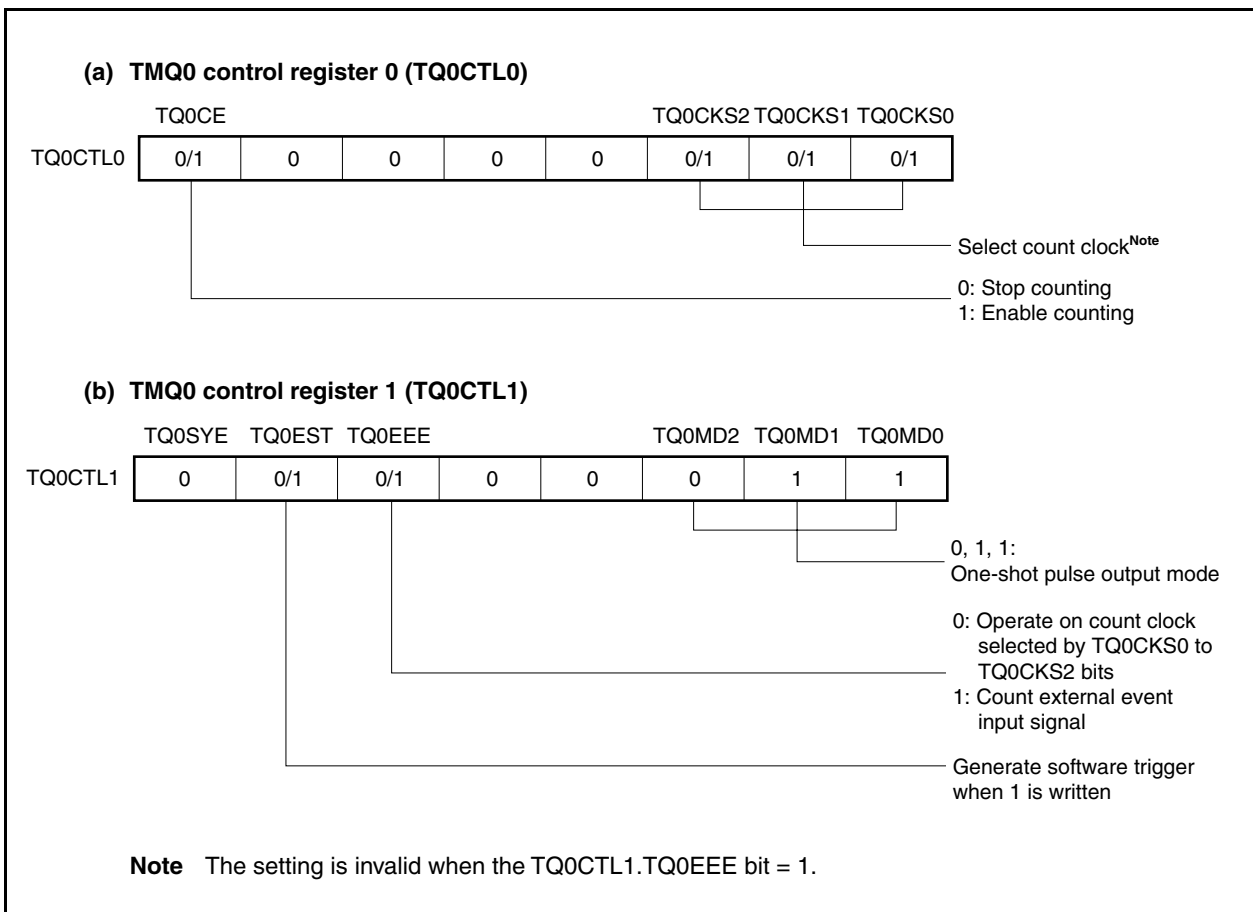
(a) TMQ0 control register 0 (TQ0CTL0)

| | TQ0CE | | | | | TQ0CKS2 | TQ0CKS1 | TQ0CKS0 |
|---|---|---|---|---|---|---|---|---|
| TQ0CTL0 | 0/1 | 0 | 0 | 0 | 0 | 0/1 | 0/1 | 0/1 |

Select count clock$^{Note}$

0: Stop counting
1: Enable counting

(b) TMQ0 control register 1 (TQ0CTL1)

| | TQ0SYE | TQ0EST | TQ0EEE | | | TQ0MD2 | TQ0MD1 | TQ0MD0 |
|---|---|---|---|---|---|---|---|---|
| TQ0CTL1 | 0 | 0/1 | 0/1 | 0 | 0 | 0 | 1 | 1 |

0, 1, 1:
One-shot pulse output mode

0: Operate on count clock selected by TQ0CKS0 to TQ0CKS2 bits
1: Count external event input signal

Generate software trigger when 1 is written

Note The setting is invalid when the TQ0CTL1.TQ0EEE bit = 1.